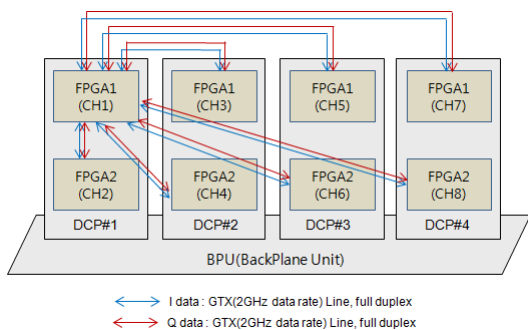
FPGA1
(CH1)

FPGA2
(CH2)

DCP#1

FPGA1
(CH3)

FPGA2
(CH4)

DCP#2

FPGA1
(CH5)

FPGA2
(CH6)

DCP#3

FPGA1
(CH7)

FPGA2
(CH8)

DCP#4

BPU(BackPlane Unit)

I data : GTX(2GHz data rate) Line, full duplex

Q data : GTX(2GHz data rate) Line, full duplex